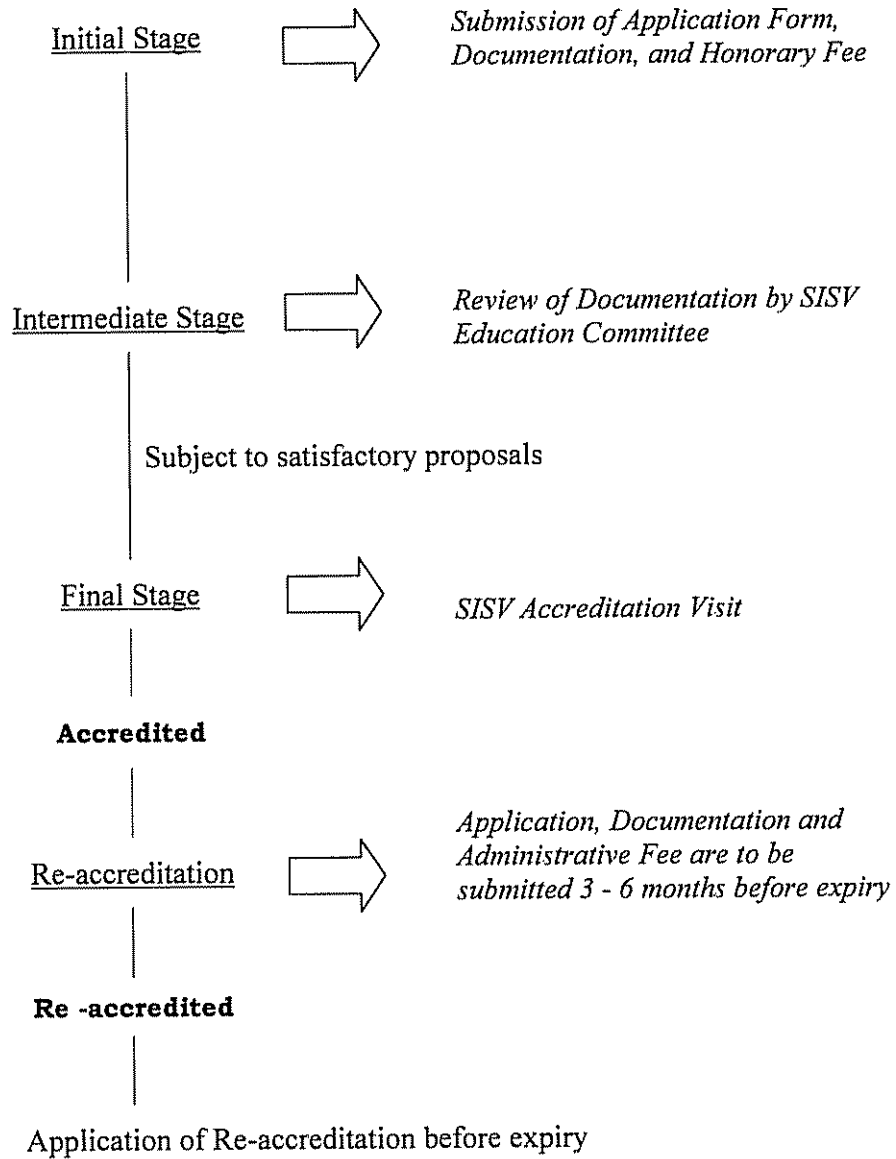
Initial Stage

Submission of Application Form, Documentation, and Honorary Fee

Intermediate Stage

Review of Documentation by SISV Education Committee

Subject to satisfactory proposals

Final Stage

SISV Accreditation Visit

**Accredited**

Re-accreditation

Application, Documentation and Administrative Fee are to be submitted 3 - 6 months before expiry

**Re -accredited**

Application of Re-accreditation before expiry